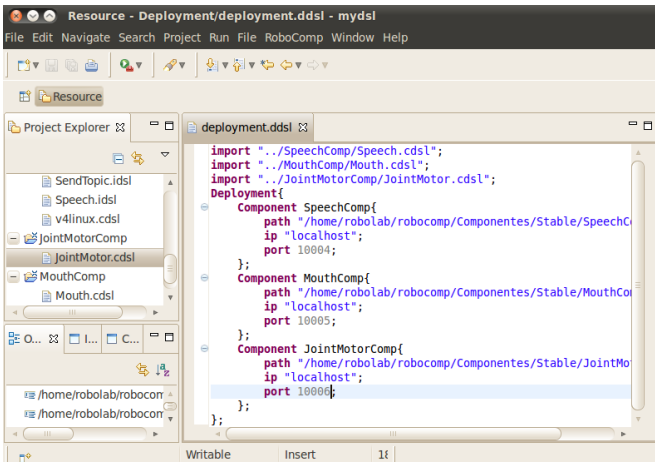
Resource - Deployment/deployment.ddsl - mydsl

File Edit Navigate Search Project Run File RoboComp Window Help

Resource

Project Explorer

SendTopic.idsl
Speech.idsl
v4linux.cdsl
JointMotorComp
JointMotor.cdsl
MouthComp
Mouth.cdsl

O... I... C...

/home/robolab/roboco
/home/robolab/roboco

deployment.ddsl

import "../SpeechComp/Speech.cdsl";
import "../MouthComp/Mouth.cdsl";
import "../JointMotorComp/JointMotor.cdsl";
Deployment{
Component SpeechComp{
path "/home/robolab/robocomp/Componentes/Stable/SpeechC
ip "localhost";
port 10004;
};
Component MouthComp{
path "/home/robolab/robocomp/Componentes/Stable/MouthCo
ip "localhost";
port 10005;
};
Component JointMotorComp{
path "/home/robolab/robocomp/Componentes/Stable/JointMo
ip "localhost";
port 10006;
};
};

Writable Insert 18